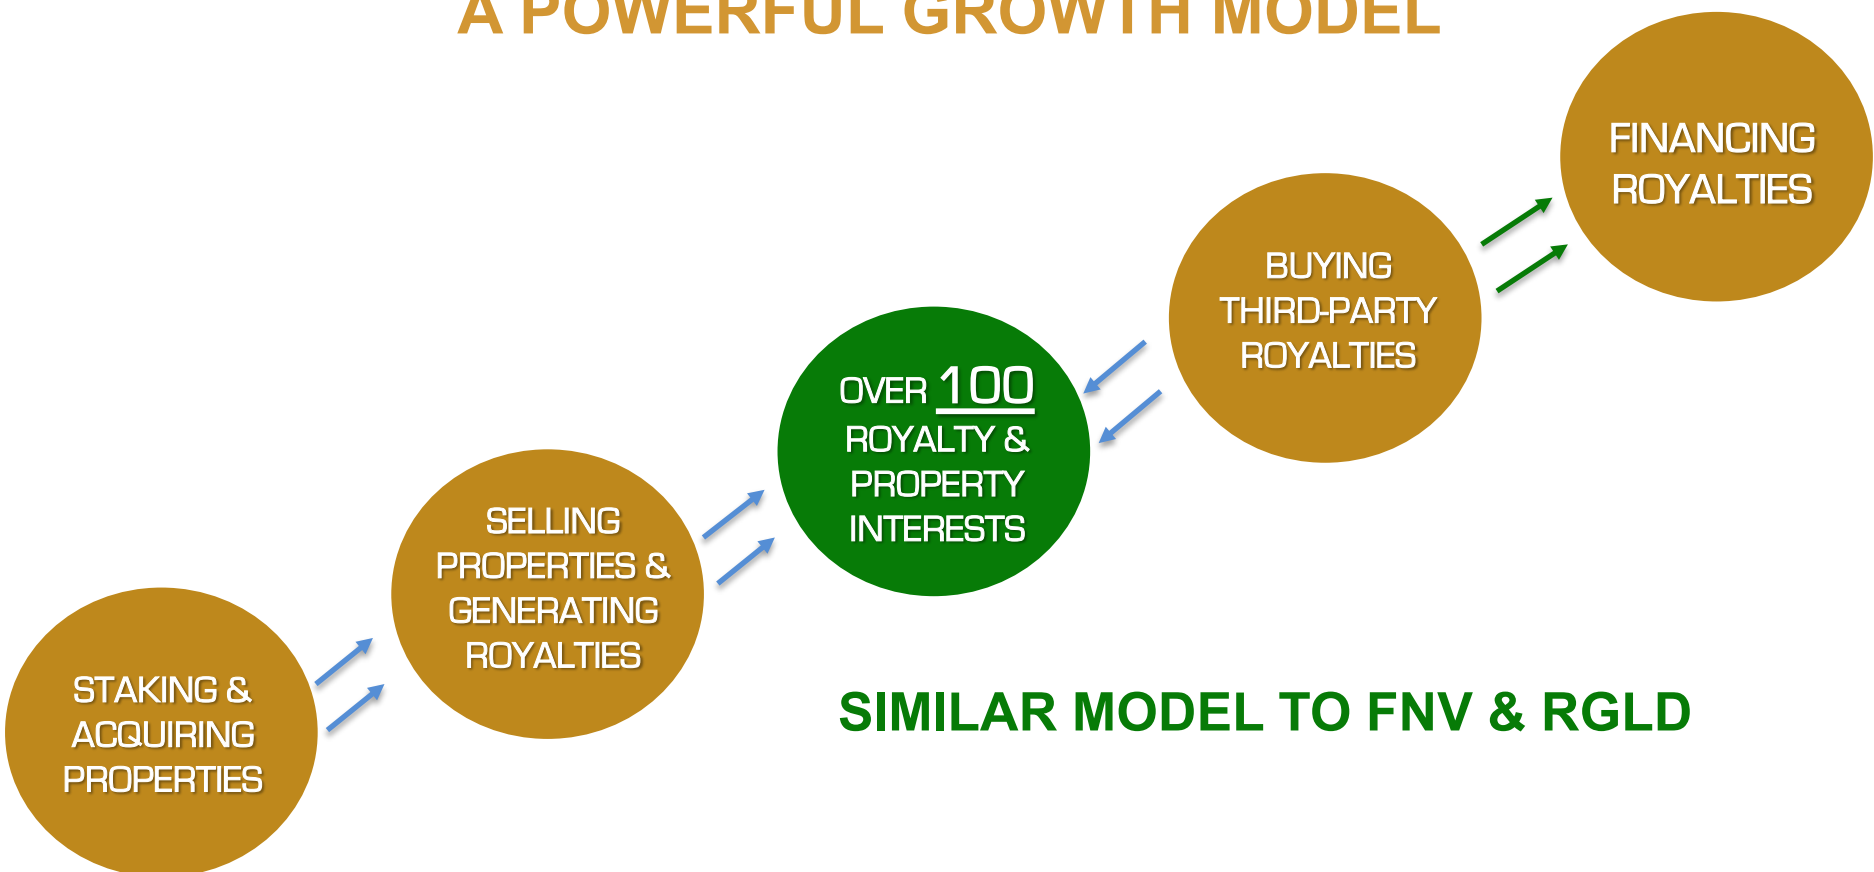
A POWERFUL GROWTH MODEL

STAKING & ACQUIRING PROPERTIES

SELLING PROPERTIES & GENERATING ROYALTIES

OVER 100 ROYALTY & PROPERTY INTERESTS

BUYING THIRD-PARTY ROYALTIES

FINANCING ROYALTIES

SIMILAR MODEL TO FNV & RGLD